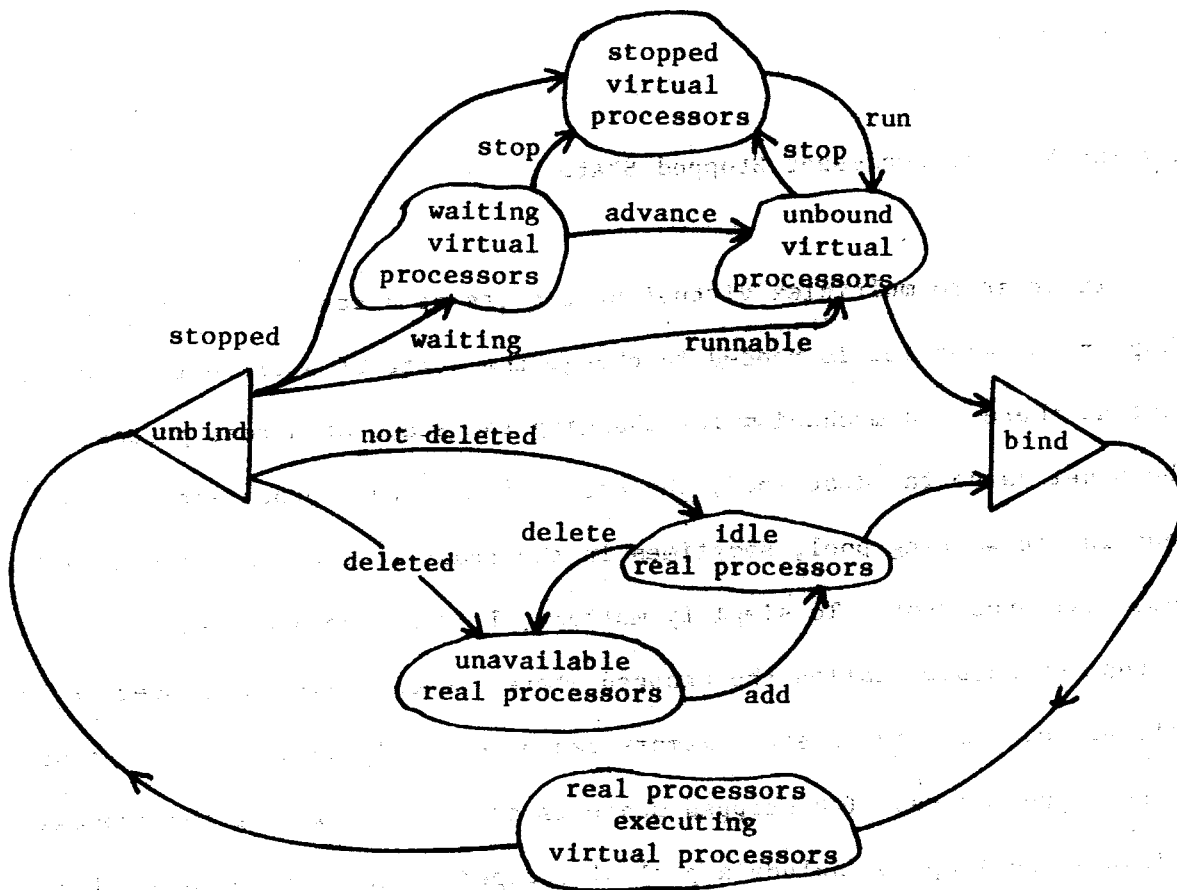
stopped virtual processors

stop

run

stop

waiting virtual processors

advance

unbound virtual processors

stopped

waiting

runnable

unbind

not deleted

bind

delete

idle real processors

deleted

unavailable real processors

add

real processors executing virtual processors